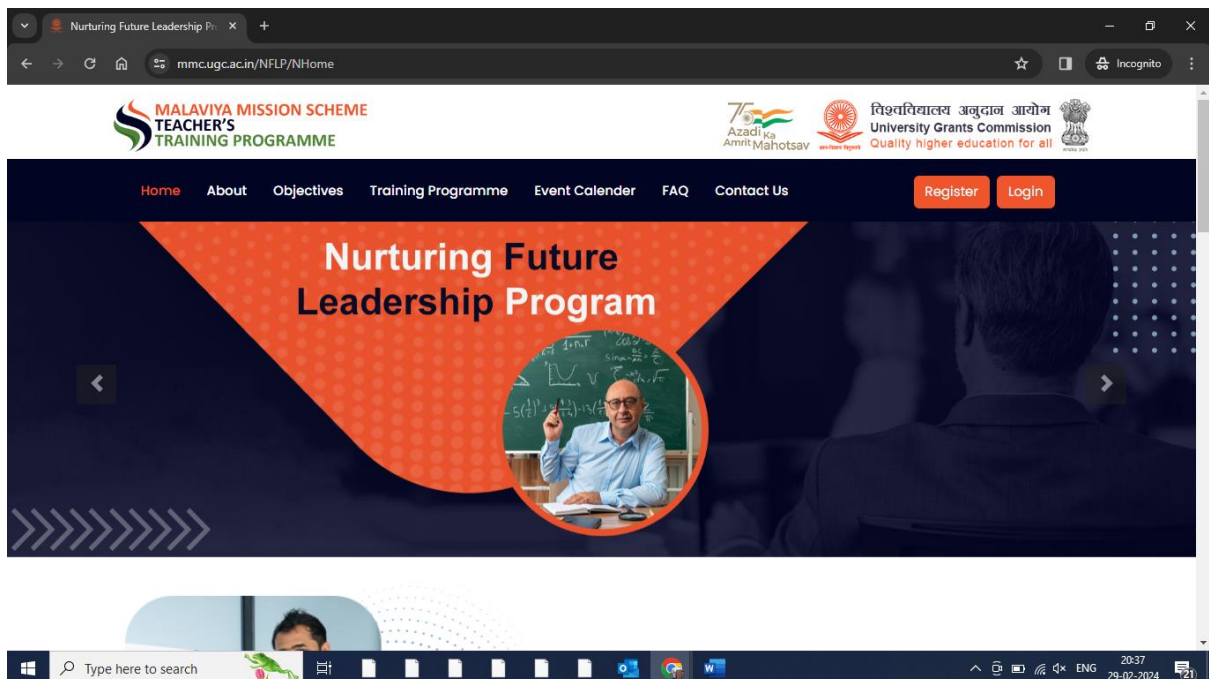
Nurturing Future Leadership Pr ×

mmc.ugc.ac.in/NFLP/NHome

Incognito

MALAVIYA MISSION SCHEME
TEACHER'S
TRAINING PROGRAMME

Azadi Ka Amrit Mahotsav

विश्वविद्यालय अनुदान आयोग
University Grants Commission
Quality higher education for all

Home About Objectives Training Programme Event Calender FAQ Contact Us

Register Login

Nurturing Future Leadership Program

Type here to search

ENG 20:37 29-02-2024